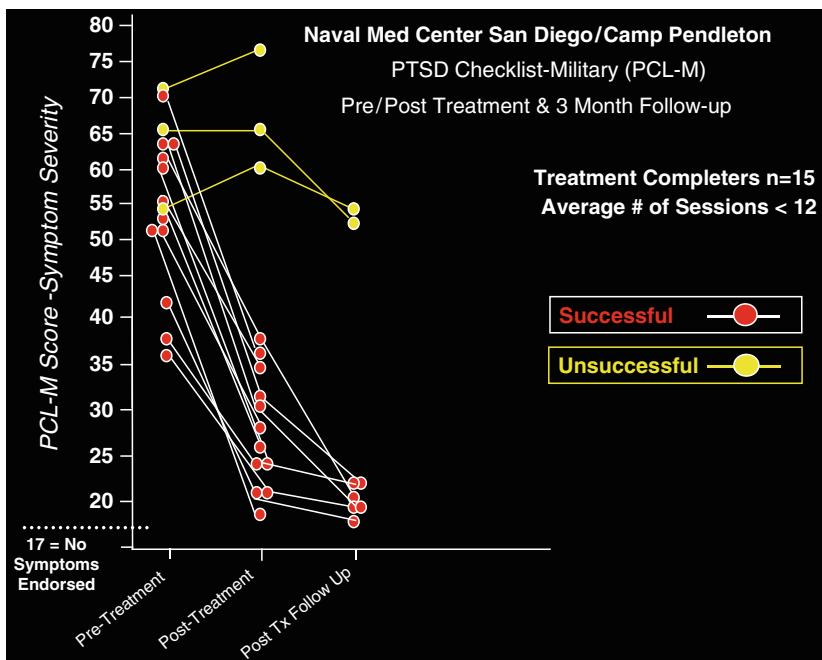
Naval Med Center San Diego/Camp Pendleton
PTSD Checklist-Military (PCL-M)
Pre/Post Treatment & 3 Month Follow-up

Treatment Completers n=15
Average # of Sessions < 12

Successful

Unsuccessful

PCL-M Score -Symptom Severity

80
75
70
65
60
55
50
45
40
35
30
25
20

17 = No Symptoms Endorsed

Pre-Treatment
Post-Treatment
Post Tx Follow Up